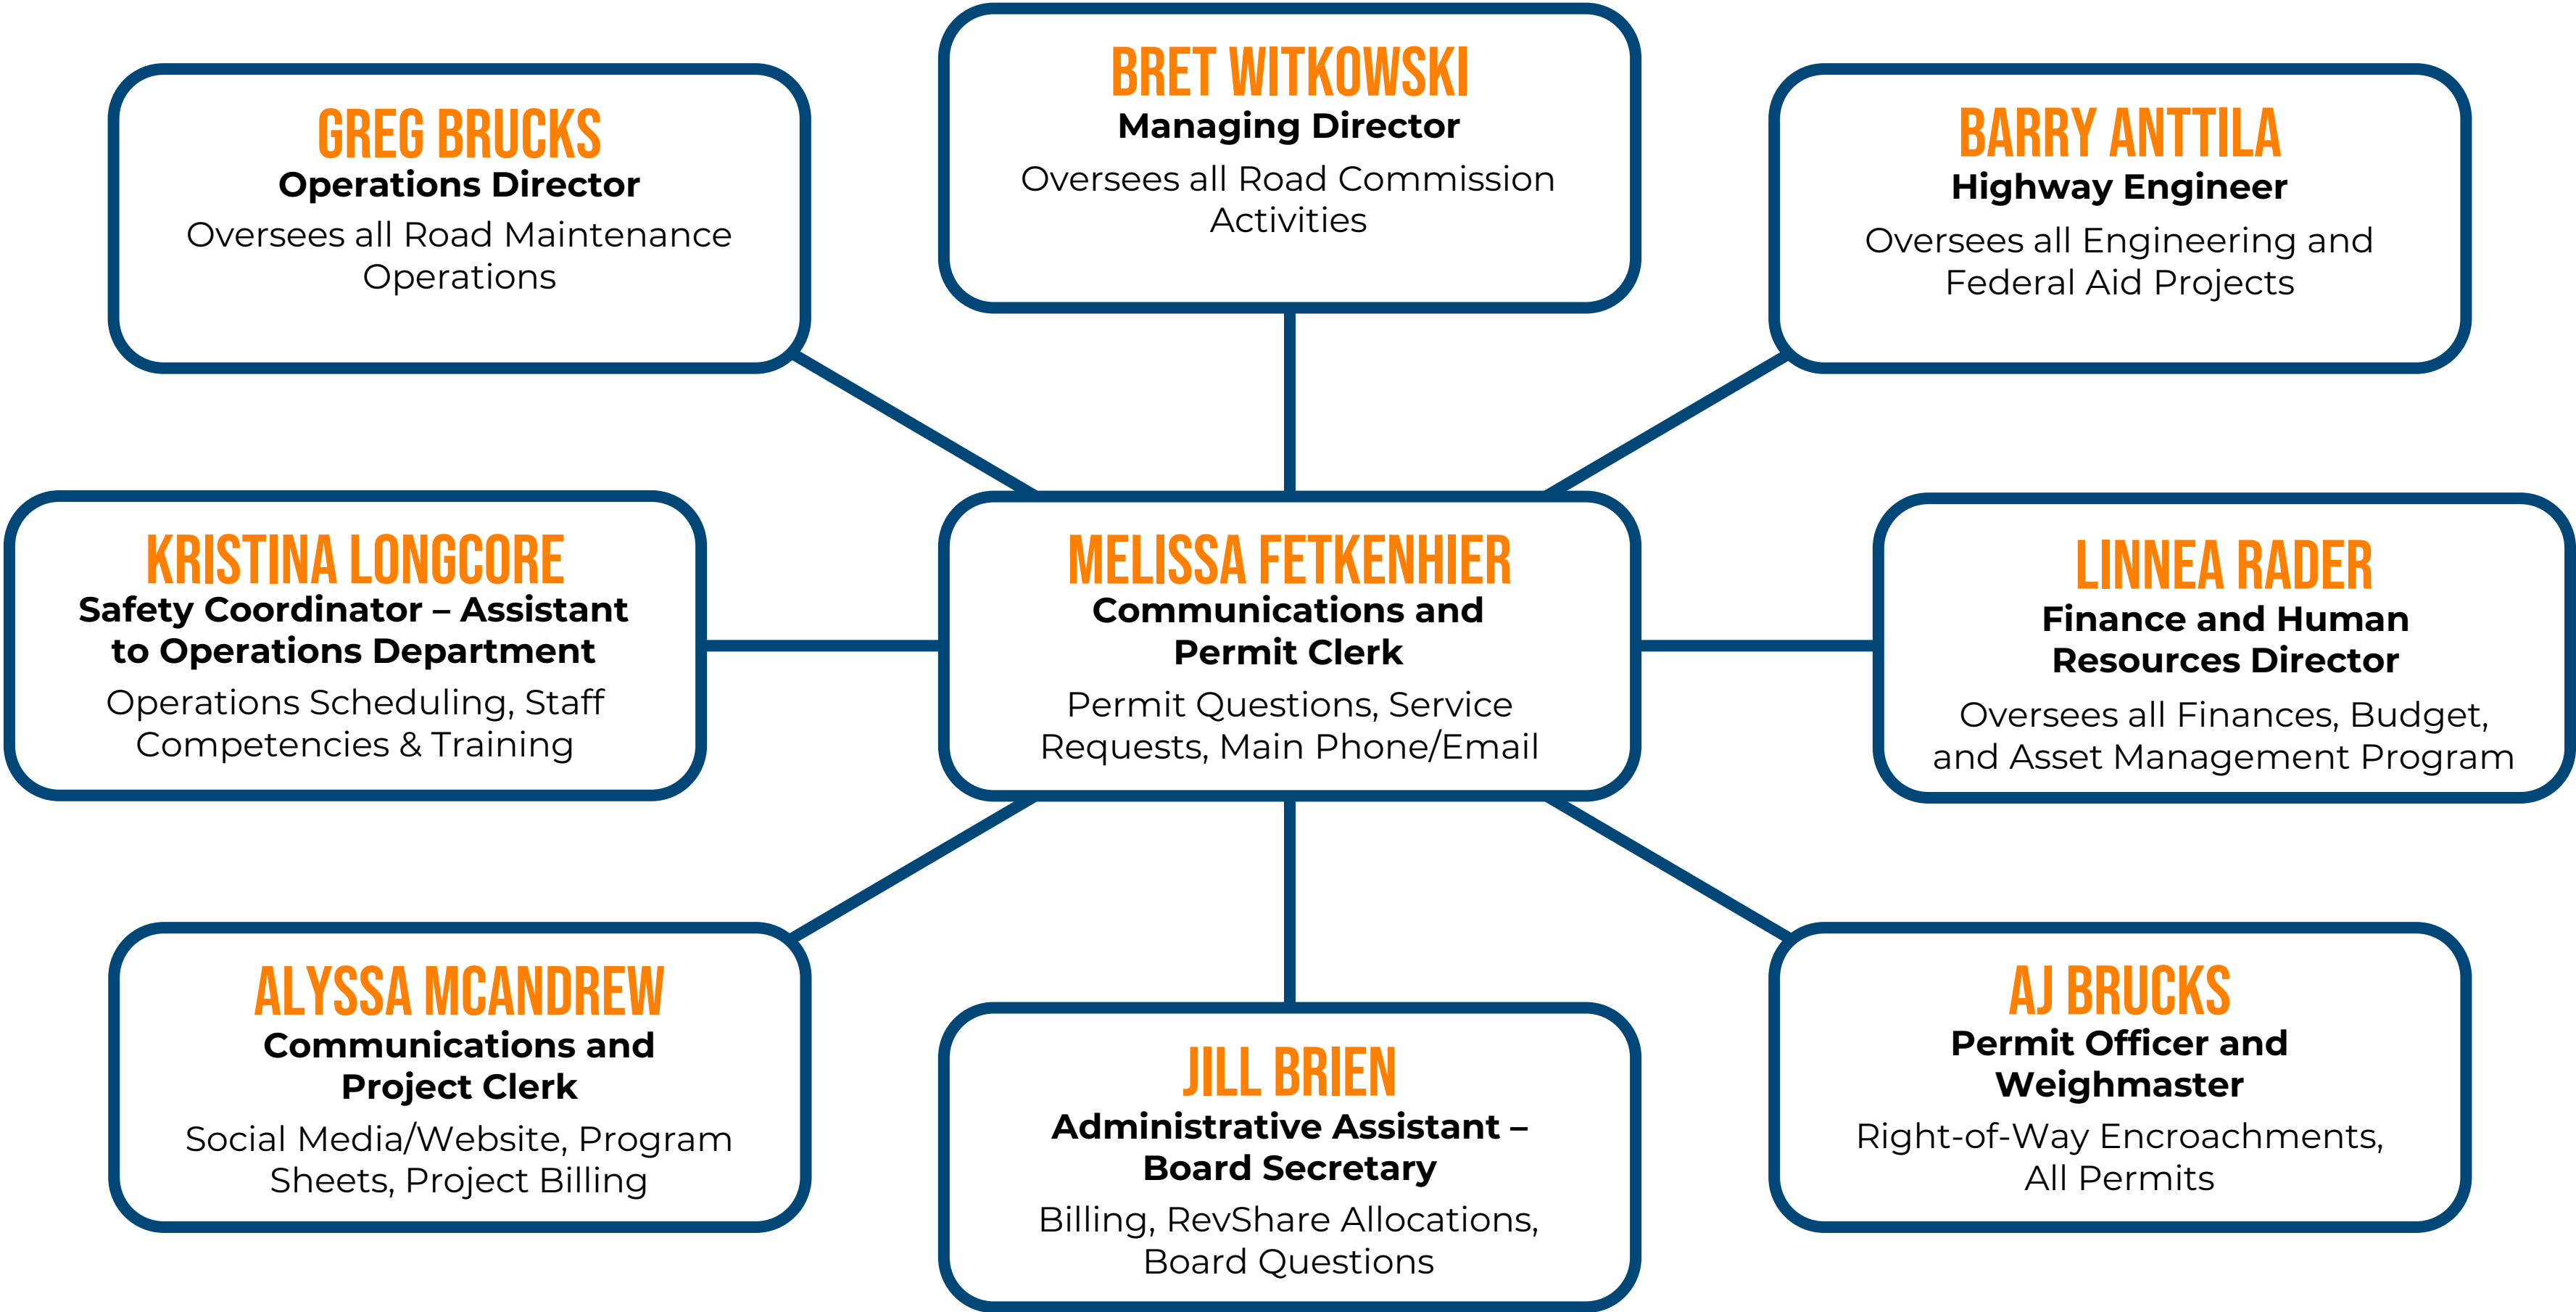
GREG BRUCKS
Operations Director
Oversees all Road Maintenance Operations

BRET WITKOWSKI
Managing Director
Oversees all Road Commission Activities

BARRY ANTTILA
Highway Engineer
Oversees all Engineering and Federal Aid Projects

KRISTINA LONGCORE
Safety Coordinator – Assistant to Operations Department
Operations Scheduling, Staff Competencies & Training

MELISSA FETKENHIER
Communications and Permit Clerk
Permit Questions, Service Requests, Main Phone/Email

LINNEA RADER
Finance and Human Resources Director
Oversees all Finances, Budget, and Asset Management Program

ALYSSA MCANDREW
Communications and Project Clerk
Social Media/Website, Program Sheets, Project Billing

JILL BRIEN
Administrative Assistant – Board Secretary
Billing, RevShare Allocations, Board Questions

AJ BRUCKS
Permit Officer and Weighmaster
Right-of-Way Encroachments, All Permits